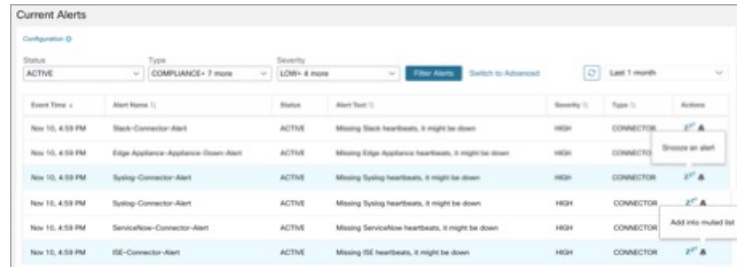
Current Alerts

Configuration

Status
ACTIVE

Type
COMPLIANCE+ 7 more

Severity
LOW+ 4 more

Filter Alerts

Switch to Advanced

Last 1 month

| Event Time | Alert Name | Status | Alert Text | Severity | Type | Actions |
|---|---|---|---|---|---|---|
| Nov 10, 4:59 PM | Slack-Connector-Alert | ACTIVE | Missing Slack heartbeats, it might be down | HIGH | CONNECTOR | |
| Nov 10, 4:59 PM | Edge-Appliance-Appliance-Down-Alert | ACTIVE | Missing Edge Appliance heartbeats, it might be down | HIGH | CONNECTOR | |
| Nov 10, 4:59 PM | Syslog-Connector-Alert | ACTIVE | Missing Syslog heartbeats, it might be down | HIGH | CONNECTOR | |
| Nov 10, 4:59 PM | Syslog-Connector-Alert | ACTIVE | Missing Syslog heartbeats, it might be down | HIGH | CONNECTOR | |
| Nov 10, 4:59 PM | ServiceNow-Connector-Alert | ACTIVE | Missing ServiceNow heartbeats, it might be down | HIGH | CONNECTOR | |
| Nov 10, 4:59 PM | ISE-Connector-Alert | ACTIVE | Missing ISE heartbeats, it might be down | HIGH | CONNECTOR | |

Snooze an alert

Add into muted list